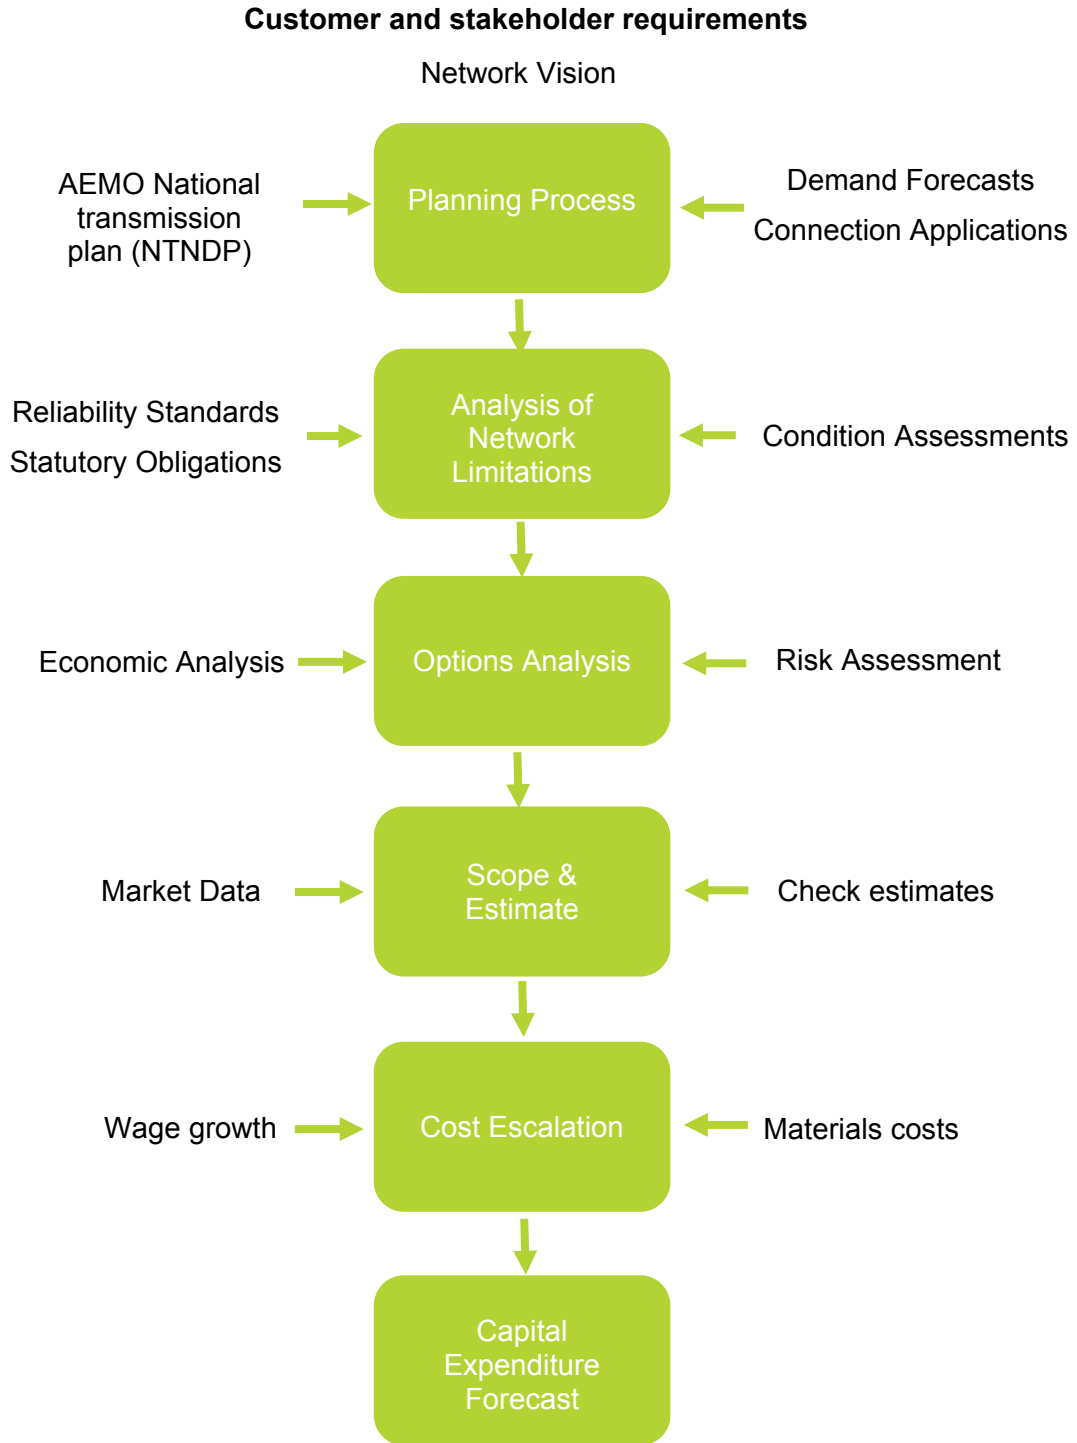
Customer and stakeholder requirements

Network Vision

AEMO National transmission plan (NTNDP)

Planning Process

Demand Forecasts

Connection Applications

Reliability Standards

Statutory Obligations

Analysis of Network Limitations

Condition Assessments

Economic Analysis

Options Analysis

Risk Assessment

Market Data

Scope & Estimate

Check estimates

Wage growth

Cost Escalation

Materials costs

Capital Expenditure Forecast